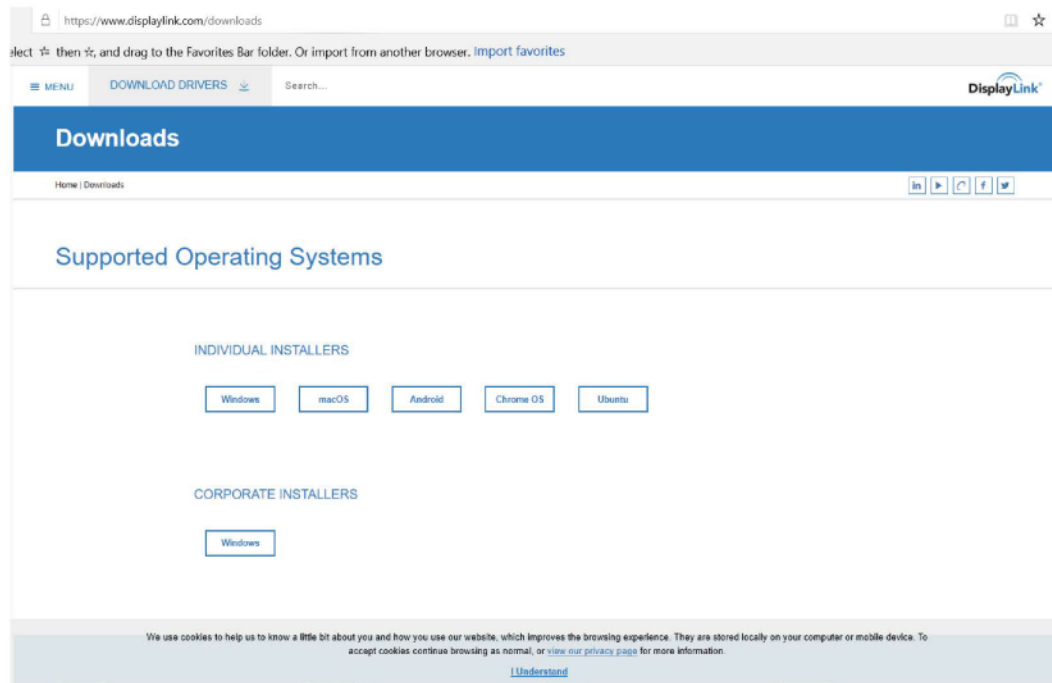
https://www.displaylink.com/downloads

elect ☆ then ☆, and drag to the Favorites Bar folder. Or import from another browser. Import favorites

≡ MENU DOWNLOAD DRIVERS Search...

DisplayLink®

Downloads

Home | Downloads

in ▶ f

Supported Operating Systems

INDIVIDUAL INSTALLERS

Windows macOS Android Chrome OS Ubuntu

CORPORATE INSTALLERS

Windows

We use cookies to help us to know a little bit about you and how you use our website, which improves the browsing experience. They are stored locally on your computer or mobile device. To accept cookies continue browsing as normal, or view our privacy page for more information.

I Understand